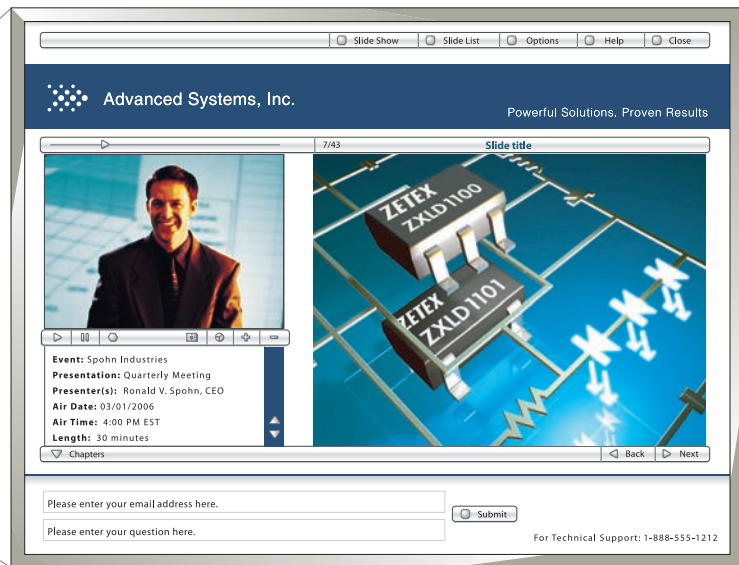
Slide Show Slide List Options Help Close

Advanced Systems, Inc.

Powerful Solutions. Proven Results

7/43 Slide title

ZETEX ZXLD1100

ZETEX ZXLD1101

Event: Spohn Industries
Presentation: Quarterly Meeting
Presenter(s): Ronald V. Spohn, CEO
Air Date: 03/01/2006
Air Time: 4:00 PM EST
Length: 30 minutes

Chapters

Back Next

Please enter your email address here.

Please enter your question here.

Submit

For Technical Support: 1-888-555-1212